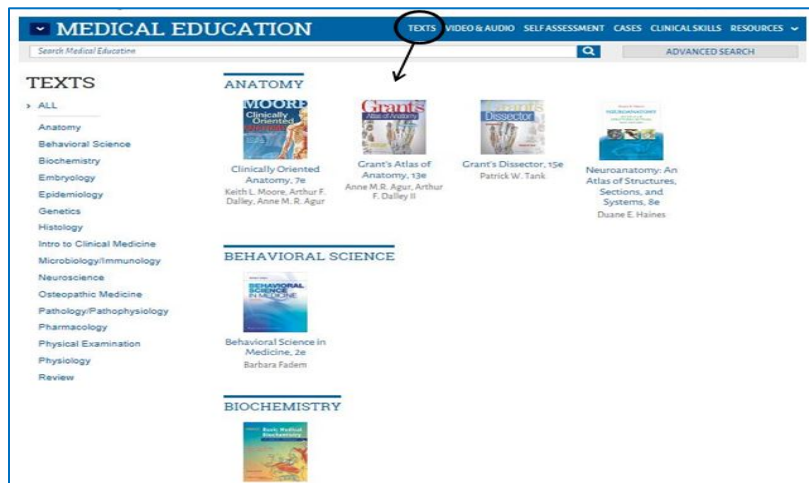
MEDICAL EDUCATION

TEXTS VIDEO & AUDIO SELF ASSESSMENT CASES CLINICAL SKILLS RESOURCES

Search Medical Education

ADVANCED SEARCH

TEXTS

ALL
Anatomy
Behavioral Science
Biochemistry
Embryology
Epidemiology
Genetics
Histology
Intro to Clinical Medicine
Microbiology/Immunology
Neuroscience
Osteopathic Medicine
Pathology/Pathophysiology
Pharmacology
Physical Examination
Physiology
Review

ANATOMY

MOORE Clinically Oriented Anatomy

Clinically Oriented Anatomy, 7e
Keith L. Moore, Arthur F. Dalley, Anne M. R. Agur

Grant's Atlas of Anatomy

Grant's Atlas of Anatomy, 13e
Anne M.R. Agur, Arthur F. Dalley II

Grant's Dissector

Grant's Dissector, 15e
Patrick W. Tank

NEUROANATOMY

Neuroanatomy: An Atlas of Structures, Sections, and Systems, 8e
Duane E. Haines

BEHAVIORAL SCIENCE

BEHAVIORAL SCIENCE IN MEDICINE

Behavioral Science in Medicine, 2e
Barbara Fadem

BIOCHEMISTRY

Basic Medical Biochemistry